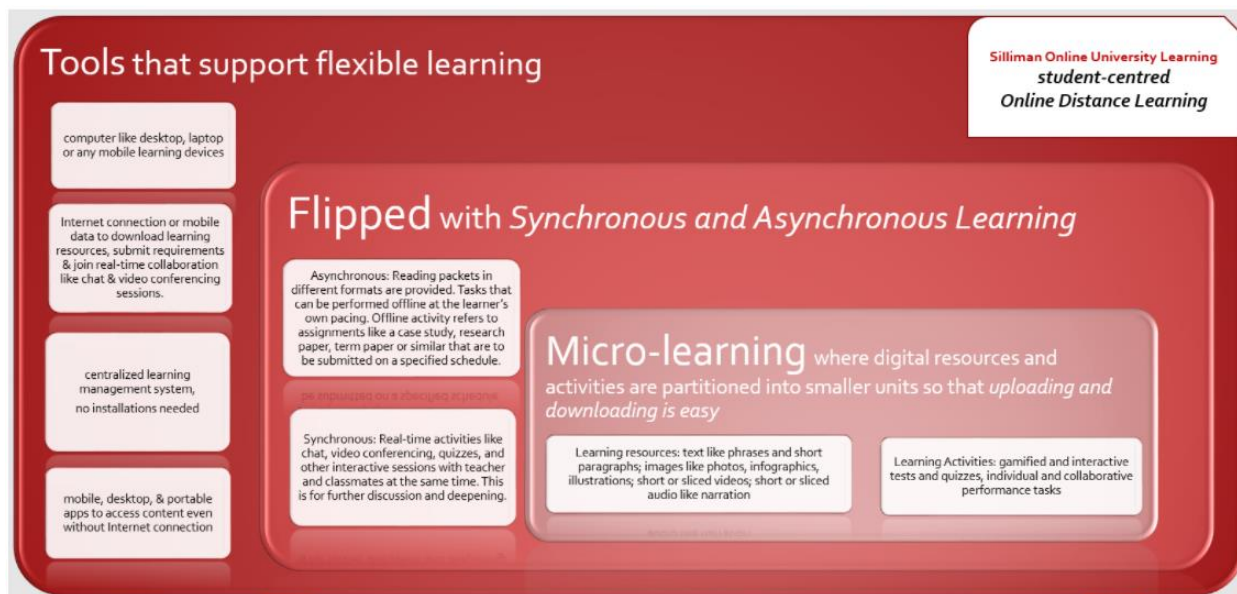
Tools that support flexible learning

Silliman Online University Learning
student-centred
Online Distance Learning

computer like desktop, laptop or any mobile learning devices

Internet connection or mobile data to download learning resources, submit requirements & join real-time collaboration like chat & video conferencing sessions.

centralized learning management system, no installations needed

mobile, desktop, & portable apps to access content even without Internet connection

Flipped with Synchronous and Asynchronous Learning

Asynchronous: Reading packets in different formats are provided. Tasks that can be performed offline at the learner's own pacing. Offline activity refers to assignments like a case study, research paper, term paper or similar that are to be submitted on a specified schedule.

Synchronous: Real-time activities like chat, video conferencing, quizzes, and other interactive sessions with teacher and classmates at the same time. This is for further discussion and deepening.

Micro-learning where digital resources and activities are partitioned into smaller units so that uploading and downloading is easy

Learning resources: text like phrases and short paragraphs; images like photos, infographics, illustrations; short or sliced videos; short or sliced audio like narration

Learning Activities: gamified and interactive tests and quizzes, individual and collaborative performance tasks